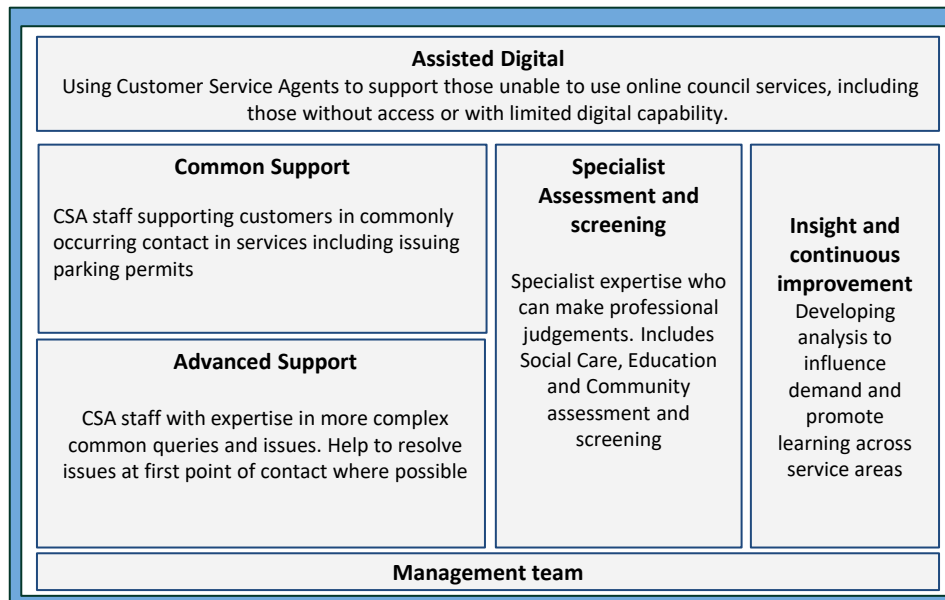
**Assisted Digital**
Using Customer Service Agents to support those unable to use online council services, including those without access or with limited digital capability.

**Common Support**

CSA staff supporting customers in commonly occurring contact in services including issuing parking permits

**Advanced Support**

CSA staff with expertise in more complex common queries and issues. Help to resolve issues at first point of contact where possible

**Specialist Assessment and screening**

Specialist expertise who can make professional judgements. Includes Social Care, Education and Community assessment and screening

**Insight and continuous improvement**
Developing analysis to influence demand and promote learning across service areas

**Management team**